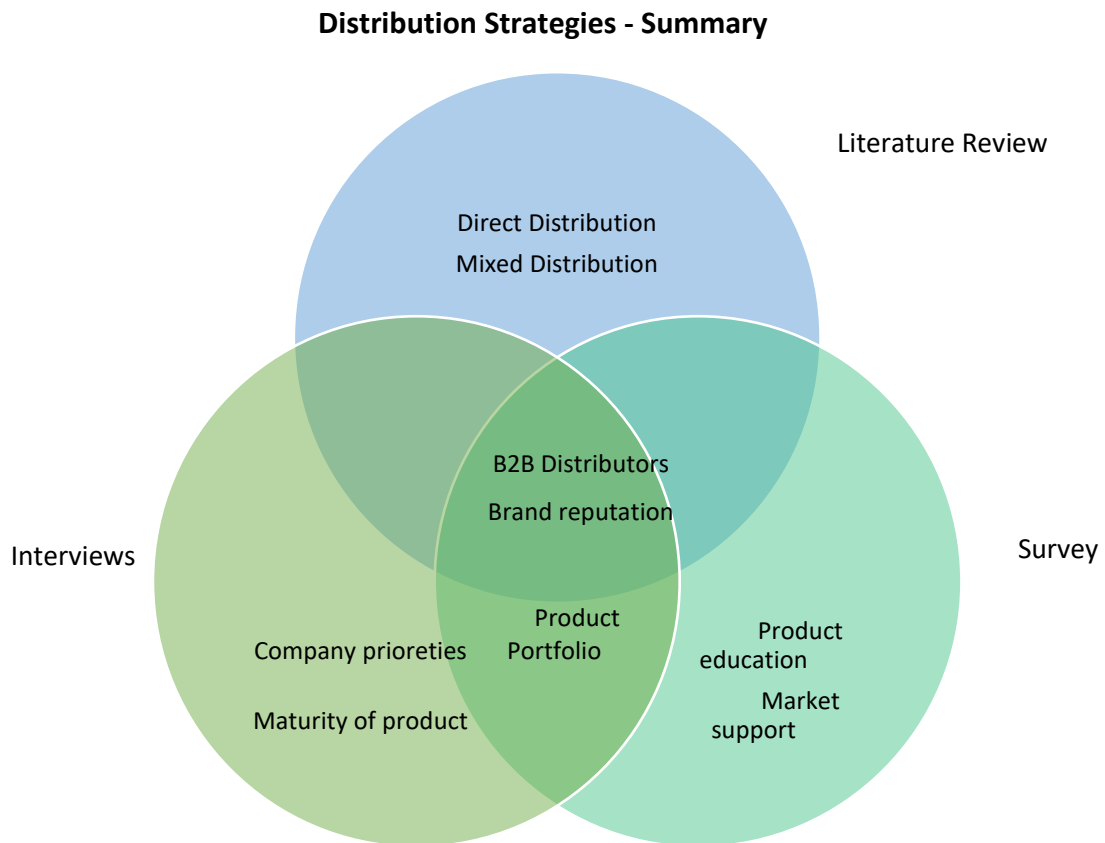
Distribution Strategies - Summary

Literature Review

Direct Distribution

Mixed Distribution

B2B Distributors

Brand reputation

Interviews

Survey

Product Portfolio

Company prioreties

Maturity of product

Product education

Market support